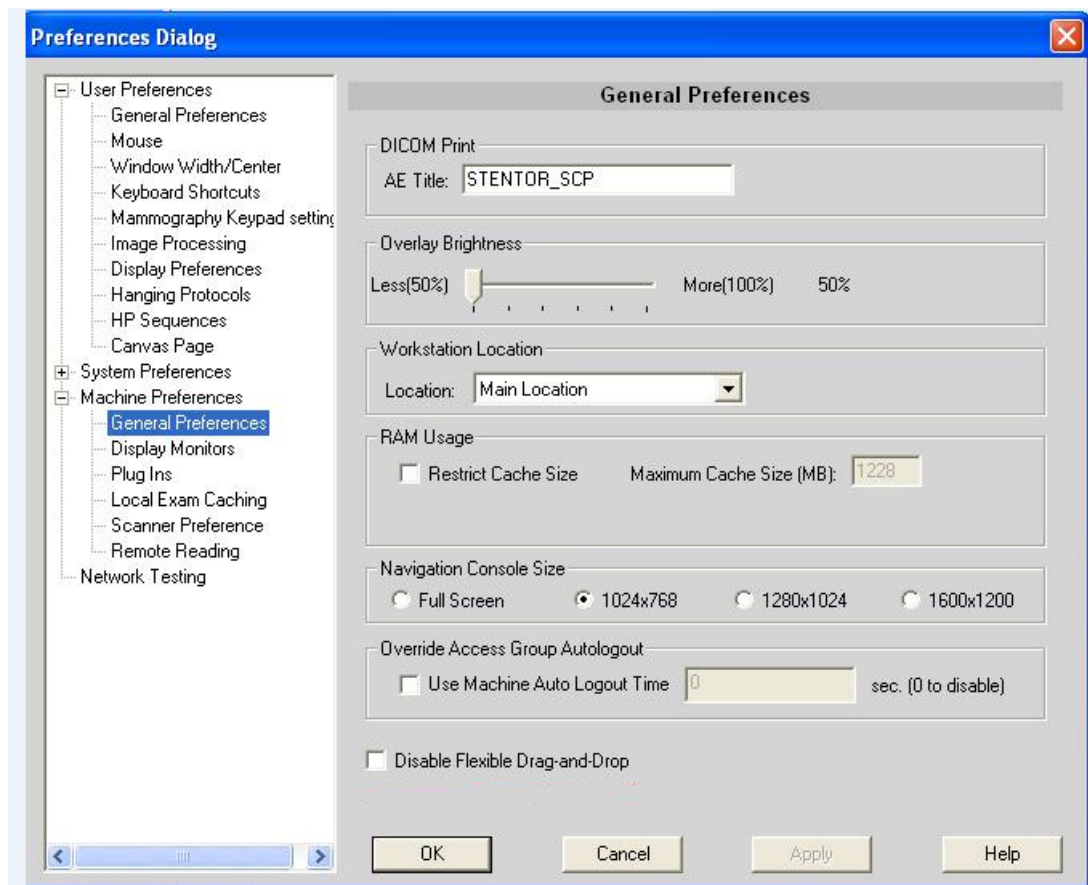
Preferences Dialog

User Preferences
General Preferences
Mouse
Window Width/Center
Keyboard Shortcuts
Mammography Keypad settinç
Image Processing
Display Preferences
Hanging Protocols
HP Sequences
Canvas Page
System Preferences
Machine Preferences
General Preferences
Display Monitors
Plug Ins
Local Exam Caching
Scanner Preference
Remote Reading
Network Testing

General Preferences

DICOM Print
AE Title: STENTOR_SCP

Overlay Brightness
Less(50%) More(100%) 50%

Workstation Location
Location: Main Location

RAM Usage
Restrict Cache Size Maximum Cache Size (MB): 1228

Navigation Console Size
Full Screen 1024x768 1280x1024 1600x1200

Override Access Group Autologout
Use Machine Auto Logout Time 0 sec. (0 to disable)

Disable Flexible Drag-and-Drop

OK Cancel Apply Help